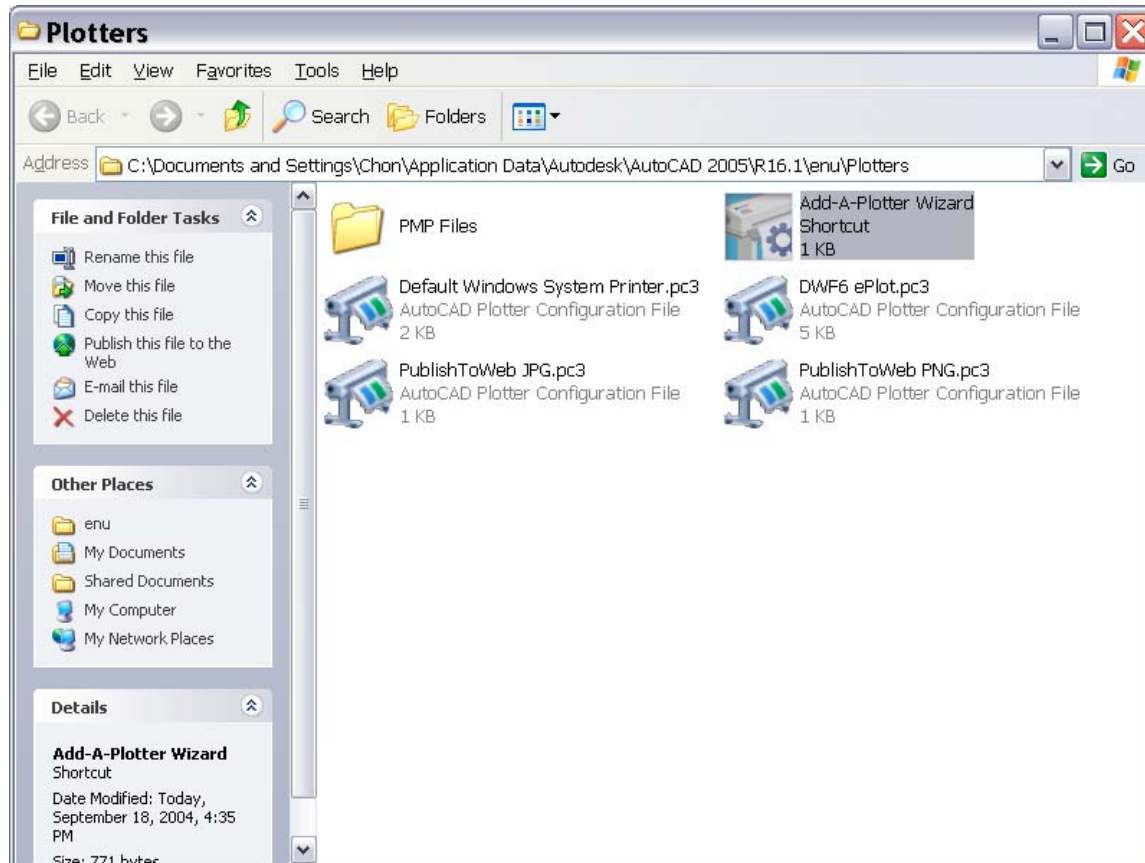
Plotters

File Edit View Favorites Tools Help

Back Search Folders

Address C:\Documents and Settings\Chon\Application Data\Autodesk\AutoCAD 2005\R16.1\enu\Plotters Go

File and Folder Tasks

Rename this file
Move this file
Copy this file
Publish this file to the Web
E-mail this file
Delete this file

Other Places

enu
My Documents
Shared Documents
My Computer
My Network Places

Details

Add-A-Plotter Wizard
Shortcut
Date Modified: Today, September 18, 2004, 4:35 PM
Size: 771 bytes

PMP Files

Add-A-Plotter Wizard
Shortcut
1 KB

Default Windows System Printer.pc3
AutoCAD Plotter Configuration File
2 KB

DWF6 ePlot.pc3
AutoCAD Plotter Configuration File
5 KB

PublishToWeb JPG.pc3
AutoCAD Plotter Configuration File
1 KB

PublishToWeb PNG.pc3
AutoCAD Plotter Configuration File
1 KB